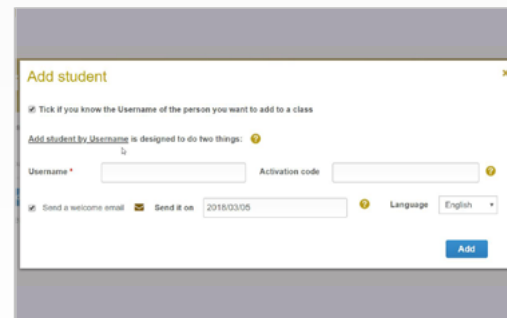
Add student

Tick if you know the Username of the person you want to add to a class

Add student by Username is designed to do two things:

Username *

Activation code

Send a welcome email

Send it on

2018/03/05

Language

English

Add